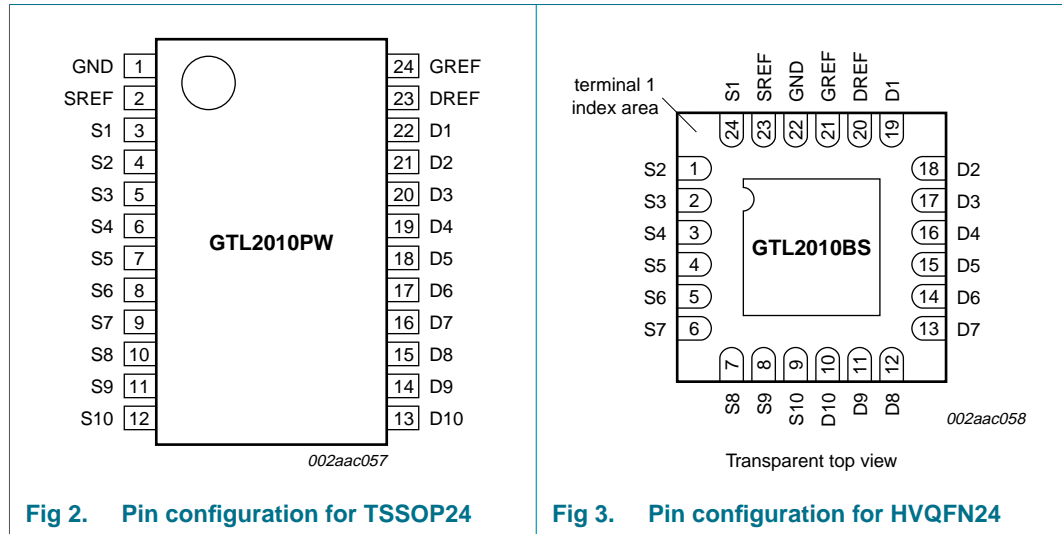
GND 1
SREF 2
S1 3
S2 4
S3 5
S4 6
S5 7
S6 8
S7 9
S8 10
S9 11
S10 12

24 GREF
23 DREF
22 D1
21 D2
20 D3
19 D4
18 D5
17 D6
16 D7
15 D8
14 D9
13 D10

GTL2010PW

002aac057

Fig 2. Pin configuration for TSSOP24

terminal 1 index area

S1 SREF GND GREF DREF D1
24 23 22 21 20 19

S2 1
S3 2
S4 3
S5 4
S6 5
S7 6

18 D2
17 D3
16 D4
15 D5
14 D6
13 D7

GTL2010BS

7 8 9 10 11 12
S8 S9 S10 D10 D9 D8

002aac058

Transparent top view

Fig 3. Pin configuration for HVQFN24